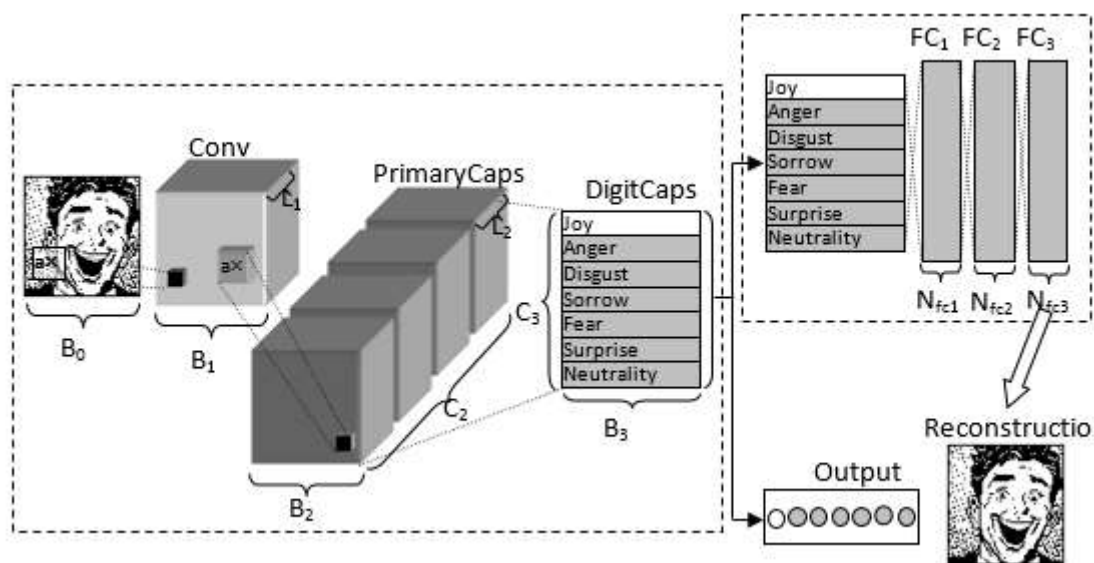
$FC_1$ $FC_2$ $FC_3$

Joy
Anger
Disgust
Sorrow
Fear
Surprise
Neutrality

Conv

$L_1$

PrimaryCaps

$L_2$

DigitCaps

Joy
Anger
Disgust
Sorrow
Fear
Surprise
Neutrality

a×

a×

$B_0$

$B_1$

$C_3$

$C_2$

$B_3$

$B_2$

$N_{fc1}$ $N_{fc2}$ $N_{fc3}$

Reconstructio

Output